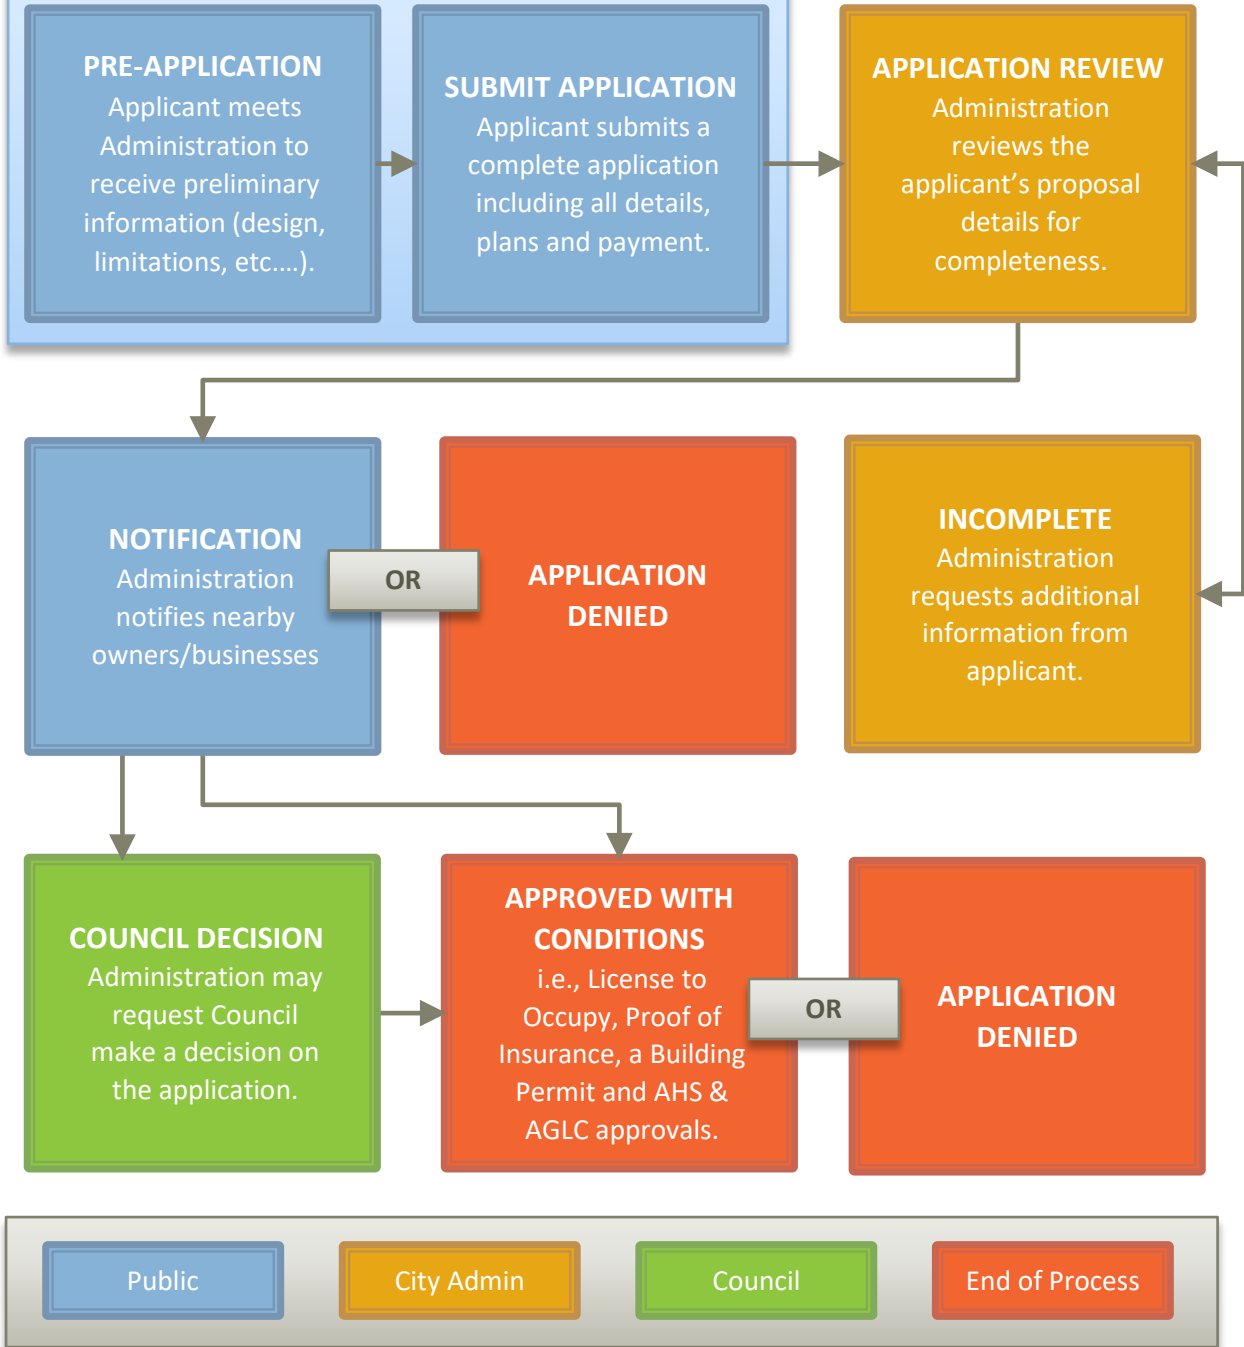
PRE-APPLICATION
Applicant meets Administration to receive preliminary information (design, limitations, etc.…).

SUBMIT APPLICATION
Applicant submits a complete application including all details, plans and payment.

APPLICATION REVIEW
Administration reviews the applicant's proposal details for completeness.

NOTIFICATION
Administration notifies nearby owners/businesses

OR

APPLICATION DENIED

INCOMPLETE
Administration requests additional information from applicant.

COUNCIL DECISION
Administration may request Council make a decision on the application.

APPROVED WITH CONDITIONS
i.e., License to Occupy, Proof of Insurance, a Building Permit and AHS & AGLC approvals.

OR

APPLICATION DENIED

Public

City Admin

Council

End of Process